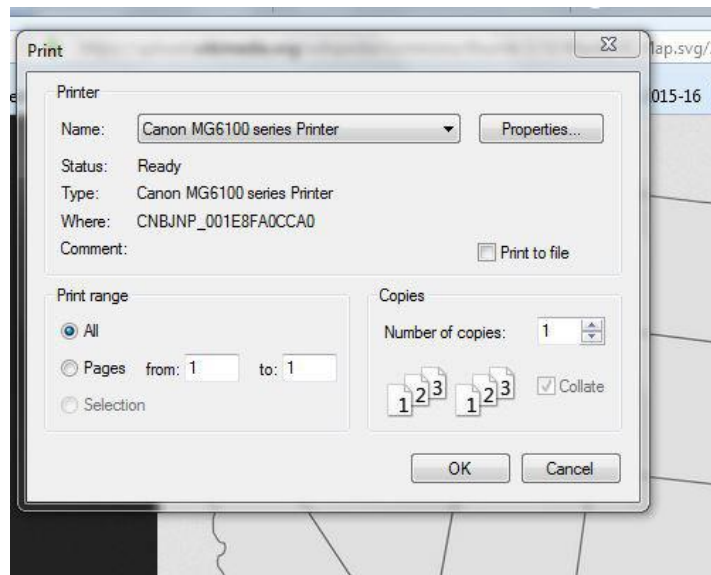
Print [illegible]

lap.svg/

015-16

Printer

Name: Canon MG6100 series Printer

Properties...

Status: Ready

Type: Canon MG6100 series Printer

Where: CNBJNP_001E8FA0CCA0

Comment:

Print to file

Print range

All

Pages from: 1 to: 1

Selection

Copies

Number of copies: 1

1 2 3 1 2 3

Collate

OK

Cancel